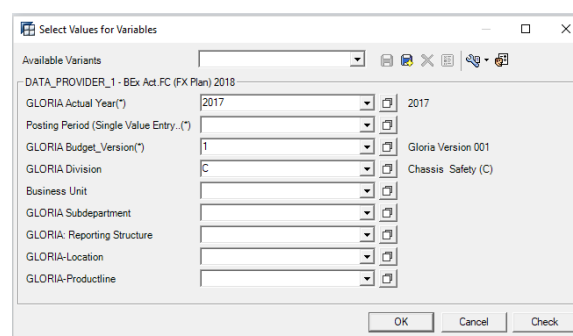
Select Values for Variables

Available Variants

DATA_PROVIDER_1 - BEx Act.FC (FX Plan) 2018

| | | |
|---|---|---|
| GLORIA Actual Year(*) | 2017 | 2017 |
| Posting Period (Single Value Entry..(*) | | |
| GLORIA Budget_Version(*) | 1 | Gloria Version 001 |
| GLORIA Division | C | Chassis Safety (C) |
| Business Unit | | |
| GLORIA Subdepartment | | |
| GLORIA: Reporting Structure | | |
| GLORIA-Location | | |
| GLORIA-Productline | | |

OK Cancel Check